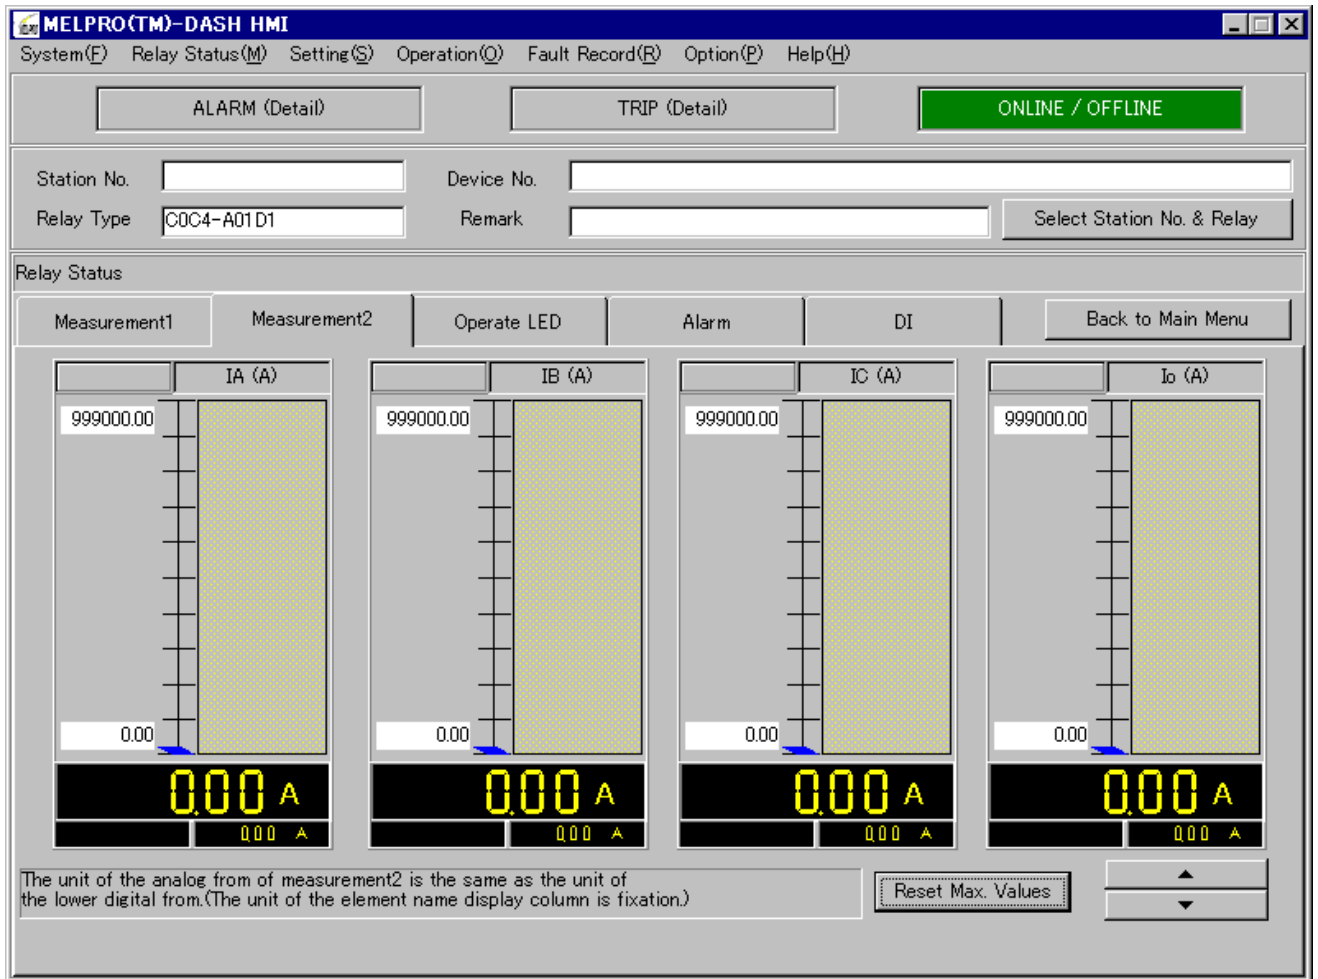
MELPRO(TM)-DASH HMI

System(F) Relay Status(M) Setting(S) Operation(O) Fault Record(R) Option(P) Help(H)

ALARM (Detail)

TRIP (Detail)

ONLINE / OFFLINE

Station No.

Device No.

Relay Type C0C4-A01D1

Remark

Select Station No. & Relay

Relay Status

Measurement1 | Measurement2 | Operate LED | Alarm | DI

Back to Main Menu

IA (A)

999000.00

0.00

0.00 A

0.00 A

IB (A)

999000.00

0.00

0.00 A

0.00 A

IC (A)

999000.00

0.00

0.00 A

0.00 A

Io (A)

999000.00

0.00

0.00 A

0.00 A

The unit of the analog from of measurement2 is the same as the unit of the lower digital from.(The unit of the element name display column is fixation.)

Reset Max. Values